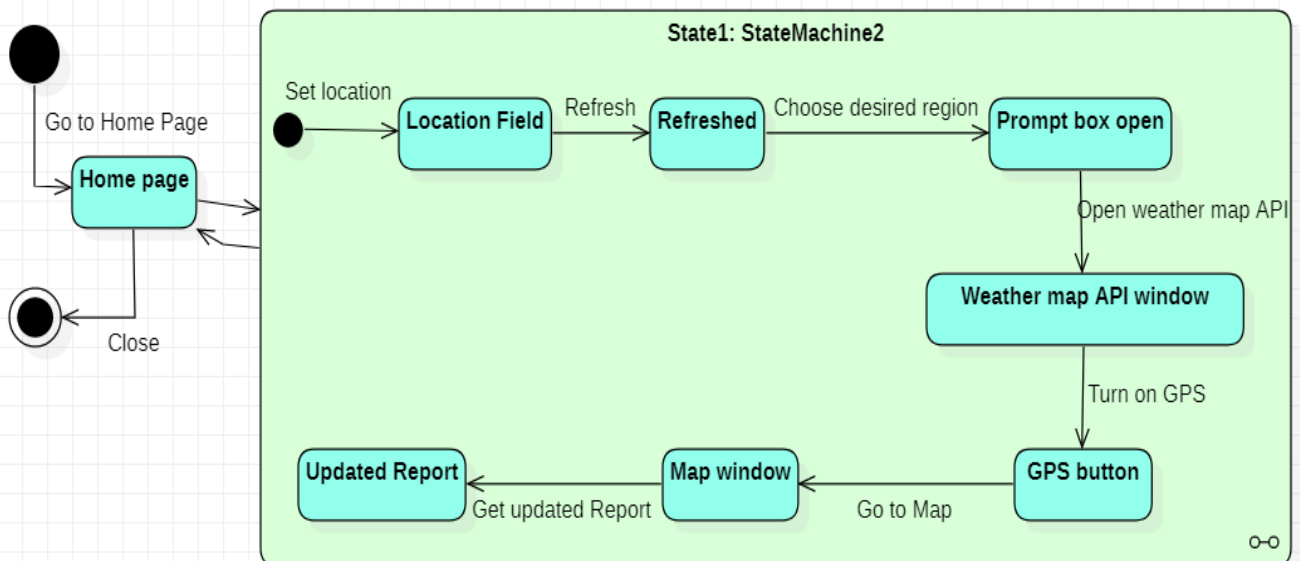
State1: StateMachine2

Go to Home Page

Home page

Close

Set location

Location Field

Refresh

Refreshed

Choose desired region

Prompt box open

Open weather map API

Weather map API window

Turn on GPS

GPS button

Go to Map

Map window

Get updated Report

Updated Report